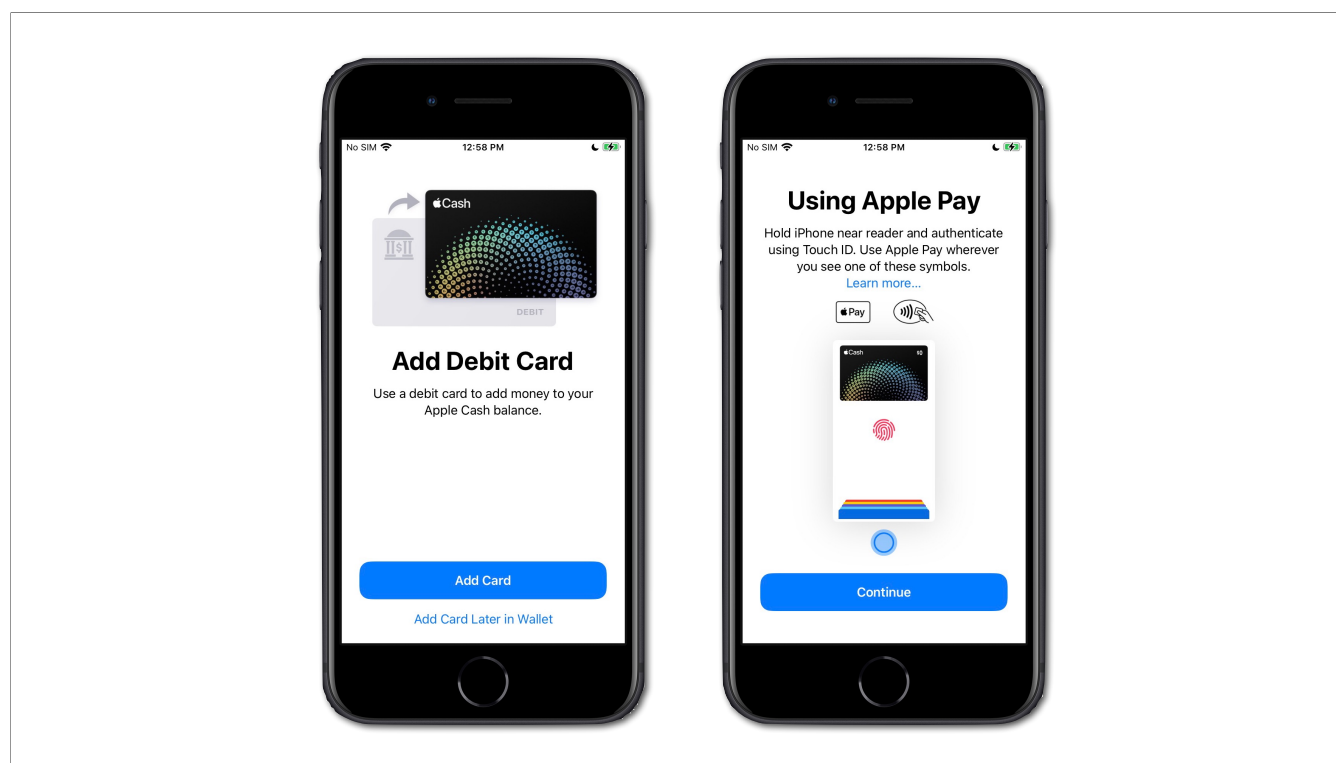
No SIM
12:58 PM

Cash

DEBIT

Add Debit Card

Use a debit card to add money to your Apple Cash balance.

Add Card

Add Card Later in Wallet

No SIM
12:58 PM

Using Apple Pay

Hold iPhone near reader and authenticate using Touch ID. Use Apple Pay wherever you see one of these symbols.
Learn more...

Pay

Cash
$0

Continue